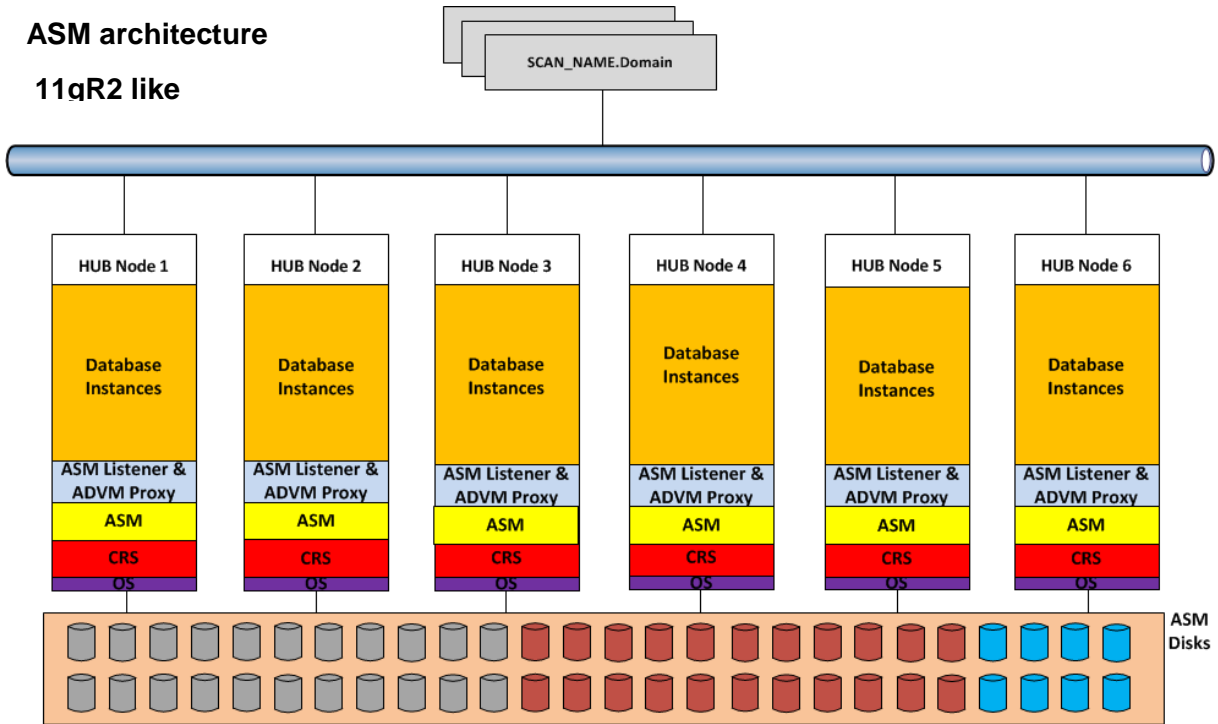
ASM architecture

11gR2 like

SCAN_NAME.Domain

HUB Node 1

Database Instances

ASM Listener & ADVM Proxy

ASM

CRS

OS

HUB Node 2

Database Instances

ASM Listener & ADVM Proxy

ASM

CRS

OS

HUB Node 3

Database Instances

ASM Listener & ADVM Proxy

ASM

CRS

OS

HUB Node 4

Database Instances

ASM Listener & ADVM Proxy

ASM

CRS

OS

HUB Node 5

Database Instances

ASM Listener & ADVM Proxy

ASM

CRS

OS

HUB Node 6

Database Instances

ASM Listener & ADVM Proxy

ASM

CRS

OS

ASM Disks